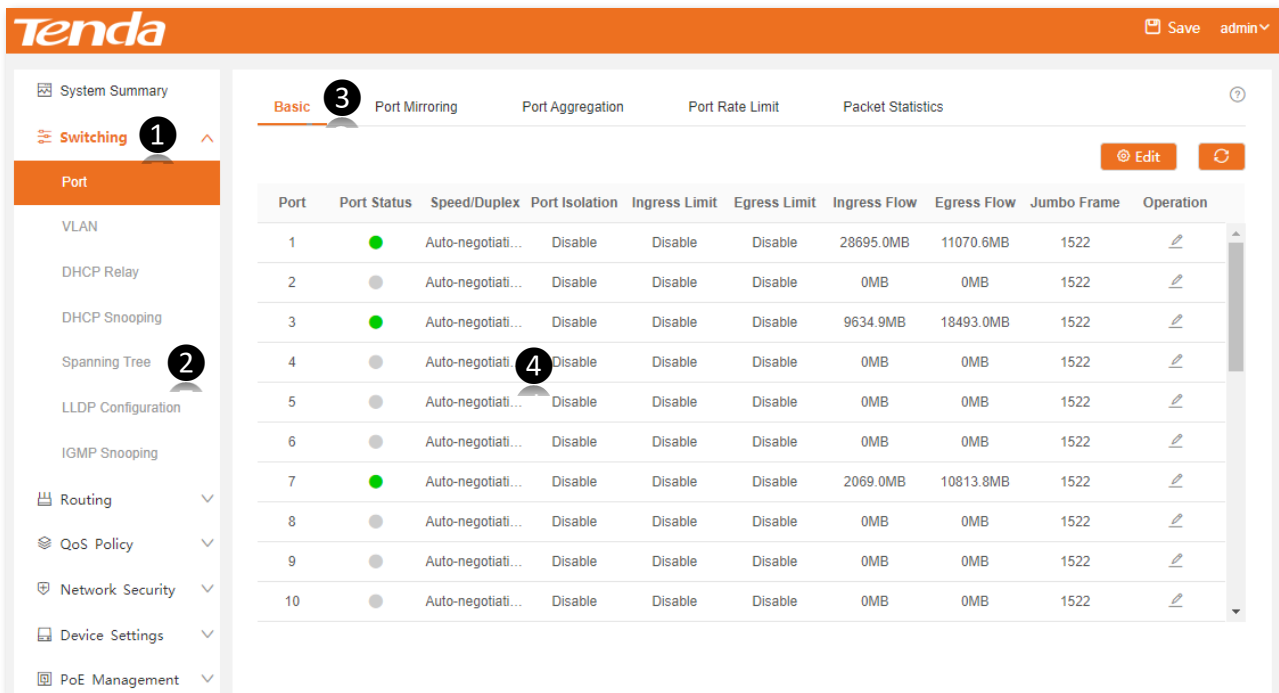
Tenda

Save admin

System Summary
Switching 1
Port
VLAN
DHCP Relay
DHCP Snooping
Spanning Tree 2
LLDP Configuration
IGMP Snooping
Routing
QoS Policy
Network Security
Device Settings
PoE Management

Basic 3 Port Mirroring Port Aggregation Port Rate Limit Packet Statistics

Edit

| Port | Port Status | Speed/Duplex | Port Isolation | Ingress Limit | Egress Limit | Ingress Flow | Egress Flow | Jumbo Frame | Operation |
|---|---|---|---|---|---|---|---|---|---|
| 1 | | Auto-negotiati... | Disable | Disable | Disable | 28695.0MB | 11070.6MB | 1522 | |
| 2 | | Auto-negotiati... | Disable | Disable | Disable | 0MB | 0MB | 1522 | |
| 3 | | Auto-negotiati... | Disable | Disable | Disable | 9634.9MB | 18493.0MB | 1522 | |
| 4 | | Auto-negotiati... 4 | Disable | Disable | Disable | 0MB | 0MB | 1522 | |
| 5 | | Auto-negotiati... | Disable | Disable | Disable | 0MB | 0MB | 1522 | |
| 6 | | Auto-negotiati... | Disable | Disable | Disable | 0MB | 0MB | 1522 | |
| 7 | | Auto-negotiati... | Disable | Disable | Disable | 2069.0MB | 10813.8MB | 1522 | |
| 8 | | Auto-negotiati... | Disable | Disable | Disable | 0MB | 0MB | 1522 | |
| 9 | | Auto-negotiati... | Disable | Disable | Disable | 0MB | 0MB | 1522 | |
| 10 | | Auto-negotiati... | Disable | Disable | Disable | 0MB | 0MB | 1522 | |